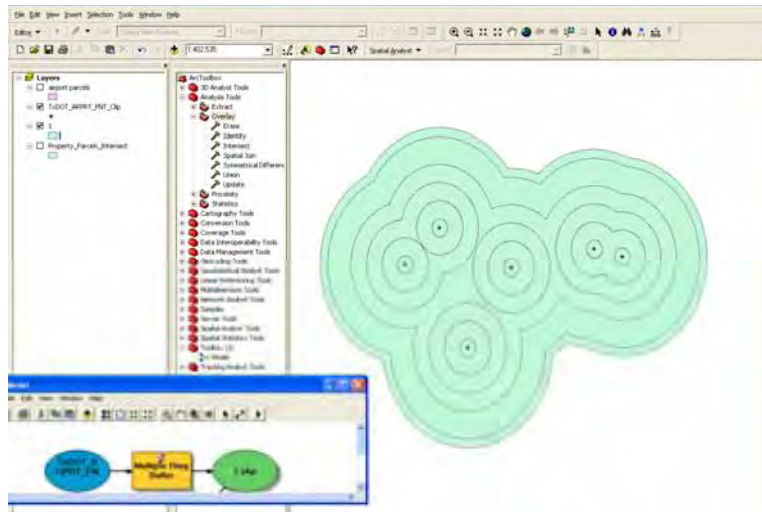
File Edit View Insert Selection Tools Window Help

Editor ▾

1:402,535

Spatial Analyst ▾

Layers
airport parcels
TxDOT_ARPRT_PNT_Clip
1
Property_Parcels_Intersect

ArcToolbox
3D Analyst Tools
Analysis Tools
Extract
Overlay
Erase
Identity
Intersect
Spatial Join
Symmetrical Difference
Union
Update
Proximity
Statistics
Cartography Tools
Conversion Tools
Coverage Tools
Data Interoperability Tools
Data Management Tools
Geocoding Tools
Geostatistical Analyst Tools
Linear Referencing Tools
Multidimension Tools
Network Analyst Tools
Samples
Server Tools
Spatial Analyst Tools
Spatial Statistics Tools
Toolbox (1)
Model
Tracking Analyst Tools

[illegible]

TxDOT_A RPRT_PN
Multiple Ring Buffer
1.shp